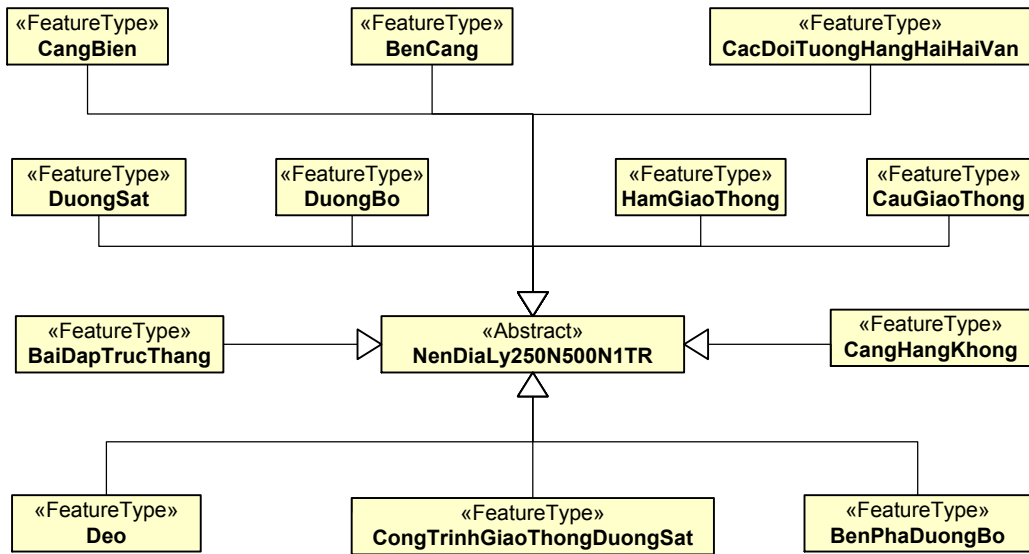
«FeatureType»
CangBien

«FeatureType»
BenCang

«FeatureType»
CacDoiTuongHangHaiHaiVan

«FeatureType»
DuongSat

«FeatureType»
DuongBo

«FeatureType»
HamGiaoThong

«FeatureType»
CauGiaoThong

«FeatureType»
BaiDapTrucThang

«Abstract»
NenDiaLy250N500N1TR

«FeatureType»
CangHangKhong

«FeatureType»
Deo

«FeatureType»
CongTrinhGiaoThongDuongSat

«FeatureType»
BenPhaDuongBo